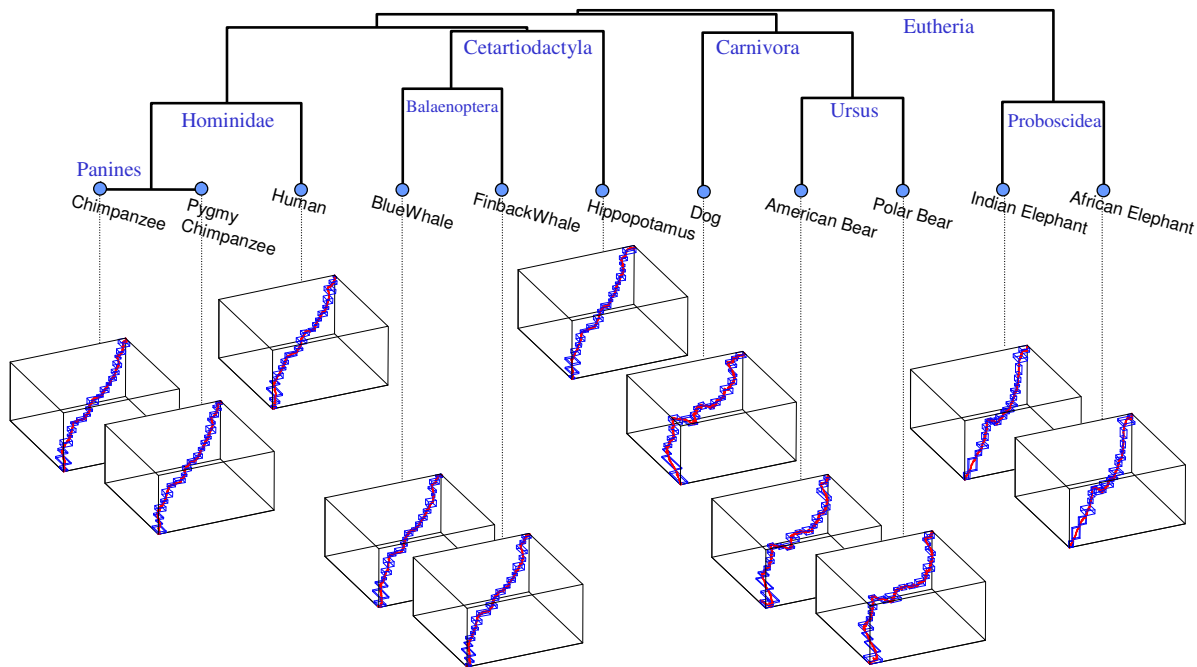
Eutheria
Cetartiodactyla
Carnivora
Hominidae
Balaenoptera
Ursus
Proboscidea
Panines
Chimpanzee
Pygmy Chimpanzee
Human
BlueWhale
FinbackWhale
Hippopotamus
Dog
American Bear
Polar Bear
Indian Elephant
African Elephant